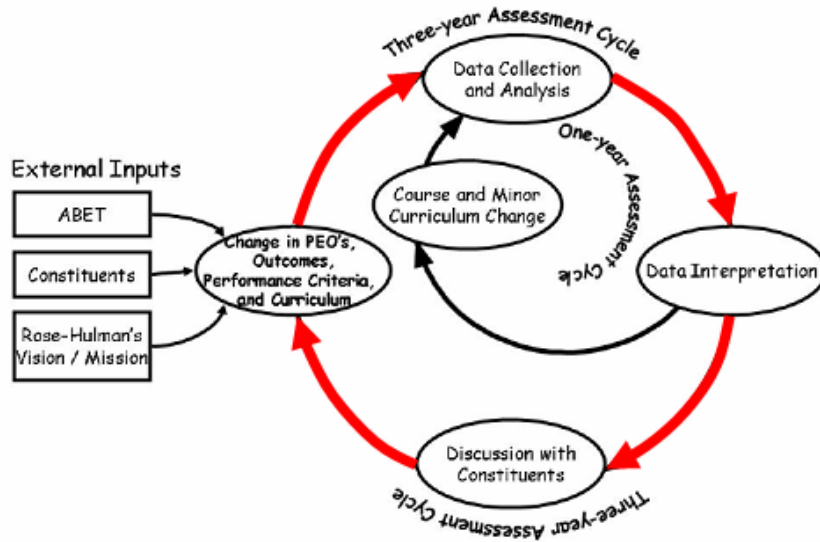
Three-year Assessment Cycle

Data Collection and Analysis

One-year Assessment Cycle

External Inputs

ABET

Constituents

Rose-Hulman's Vision / Mission

Change in PEO's, Outcomes, Performance Criteria, and Curriculum

Course and Minor Curriculum Change

Data Interpretation

Discussion with Constituents

Three-year Assessment Cycle